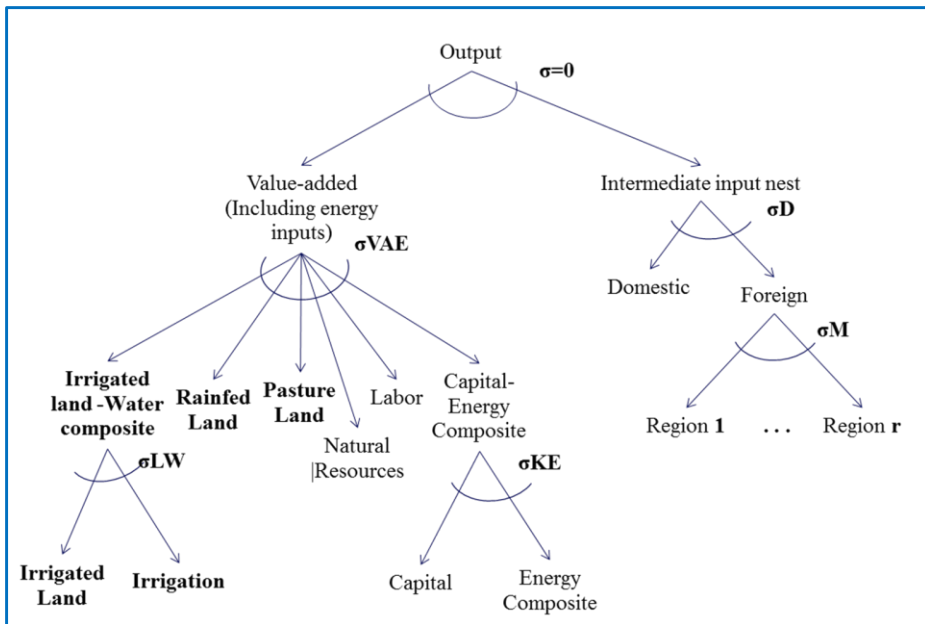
Output

σ=0

Value-added (Including energy inputs)

σVAE

Intermediate input nest

σD

Domestic

Foreign

σM

Region 1

. . .

Region r

Irrigated land -Water composite

Rainfed Land

Pasture Land

Natural |Resources

Labor

Capital-Energy Composite

σLW

σKE

Irrigated Land

Irrigation

Capital

Energy Composite